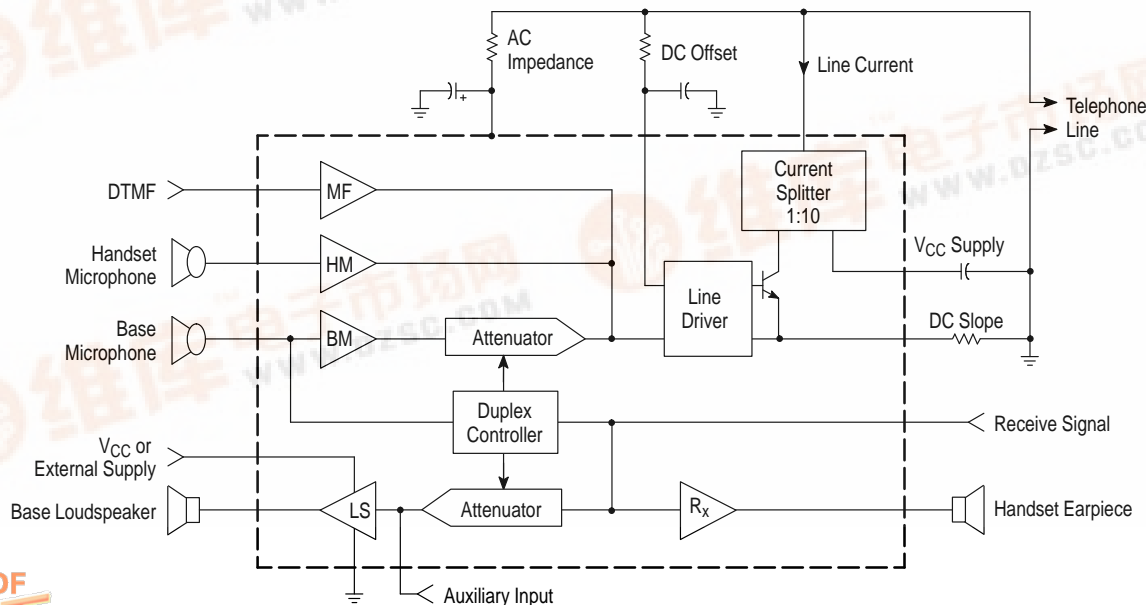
AC Impedance

DC Offset

Line Current

Telephone Line

DTMF

MF

Current Splitter 1:10

Handset Microphone

HM

$V_{CC}$ Supply

Line Driver

Base Microphone

BM

Attenuator

DC Slope

Duplex Controller

Receive Signal

$V_{CC}$ or External Supply

Base Loudspeaker

LS

Attenuator

$R_x$

Handset Earpiece

Auxiliary Input

www.dzsc.com

DF